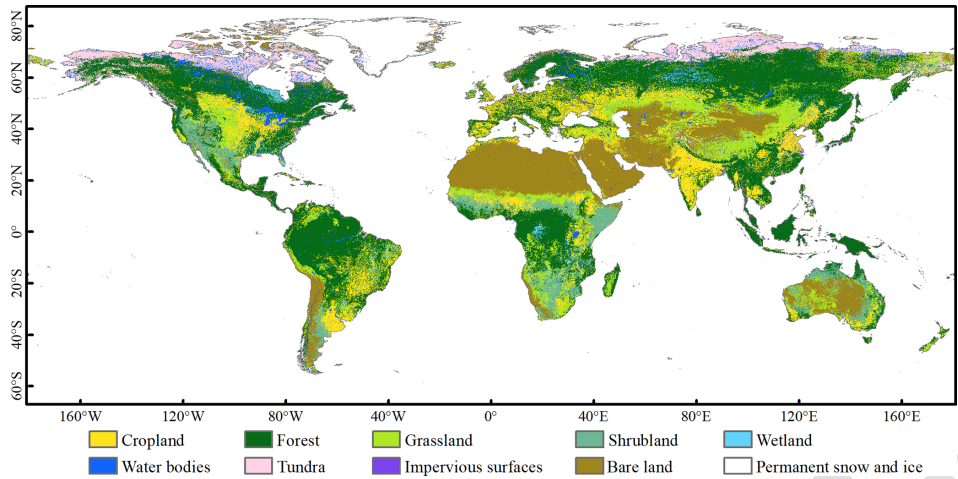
80°N
60°N
40°N
20°N
0°
20°S
40°S
60°S

160°W 120°W 80°W 40°W 0° 40°E 80°E 120°E 160°E

Cropland
Forest
Grassland
Shrubland
Wetland
Water bodies
Tundra
Impervious surfaces
Bare land
Permanent snow and ice